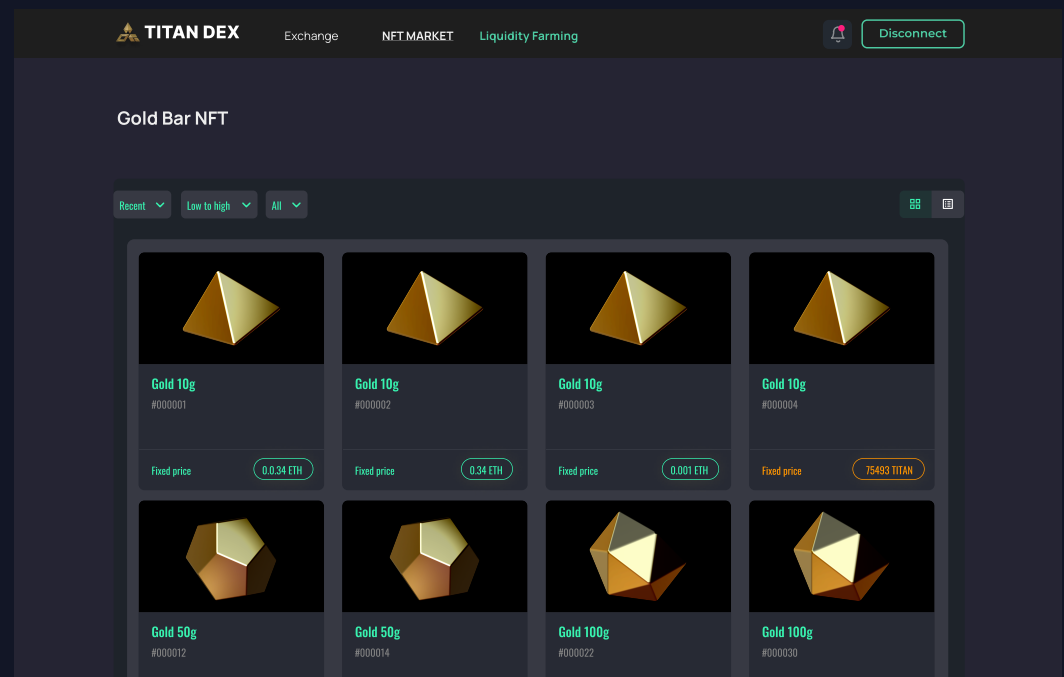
TITAN DEX

Exchange

NFT MARKET

Liquidity Farming

Disconnect

Gold Bar NFT

Recent

Low to high

All

Gold 10g
#000001
Fixed price
0.0.34 ETH

Gold 10g
#000002
Fixed price
0.34 ETH

Gold 10g
#000003
Fixed price
0.001 ETH

Gold 10g
#000004
Fixed price
75493 TITAN

Gold 50g
#000012

Gold 50g
#000014

Gold 100g
#000022

Gold 100g
#000030